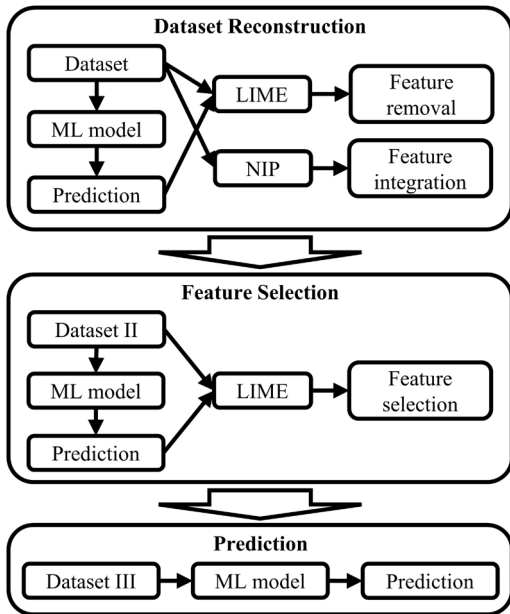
Dataset Reconstruction

Dataset

ML model

Prediction

LIME

NIP

Feature removal

Feature integration

Feature Selection

Dataset II

ML model

Prediction

LIME

Feature selection

Prediction

Dataset III

ML model

Prediction